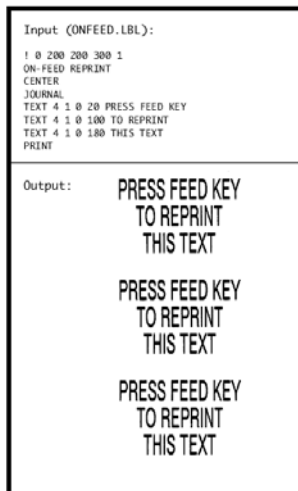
Input (ONFEED.LBL):

! 0 200 200 300 1
ON-FEED REPRINT
CENTER
JOURNAL
TEXT 4 1 0 20 PRESS FEED KEY
TEXT 4 1 0 100 TO REPRINT
TEXT 4 1 0 180 THIS TEXT
PRINT

Output:

PRESS FEED KEY
TO REPRINT
THIS TEXT

PRESS FEED KEY
TO REPRINT
THIS TEXT

PRESS FEED KEY
TO REPRINT
THIS TEXT